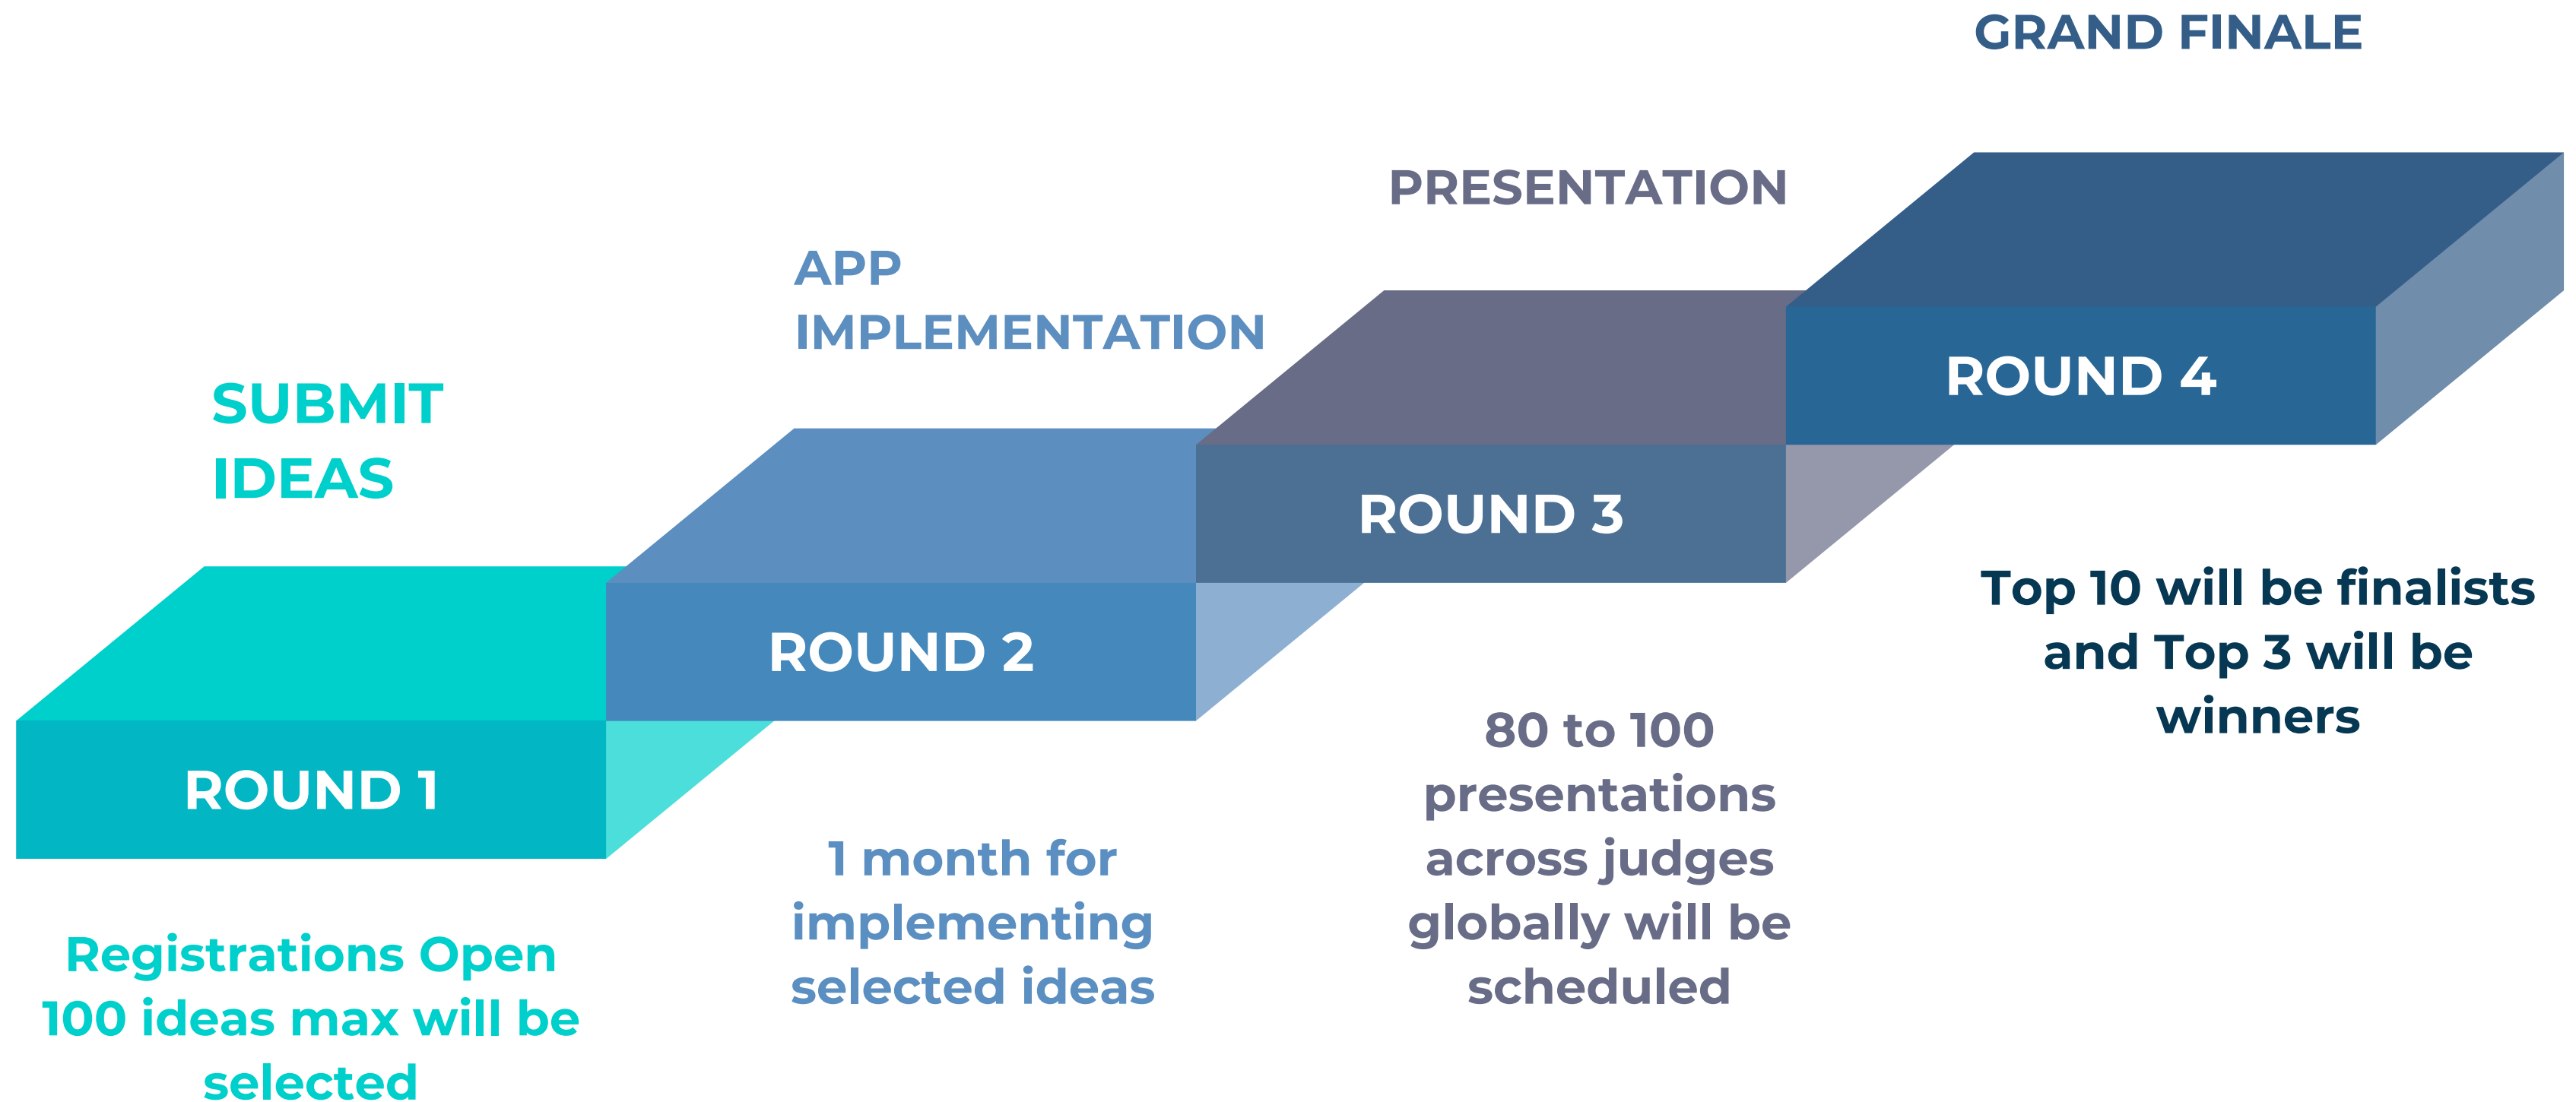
SUBMIT IDEAS

ROUND 1

Registrations Open 100 ideas max will be selected

APP IMPLEMENTATION

ROUND 2

1 month for implementing selected ideas

PRESENTATION

ROUND 3

80 to 100 presentations across judges globally will be scheduled

GRAND FINALE

ROUND 4

Top 10 will be finalists and Top 3 will be winners